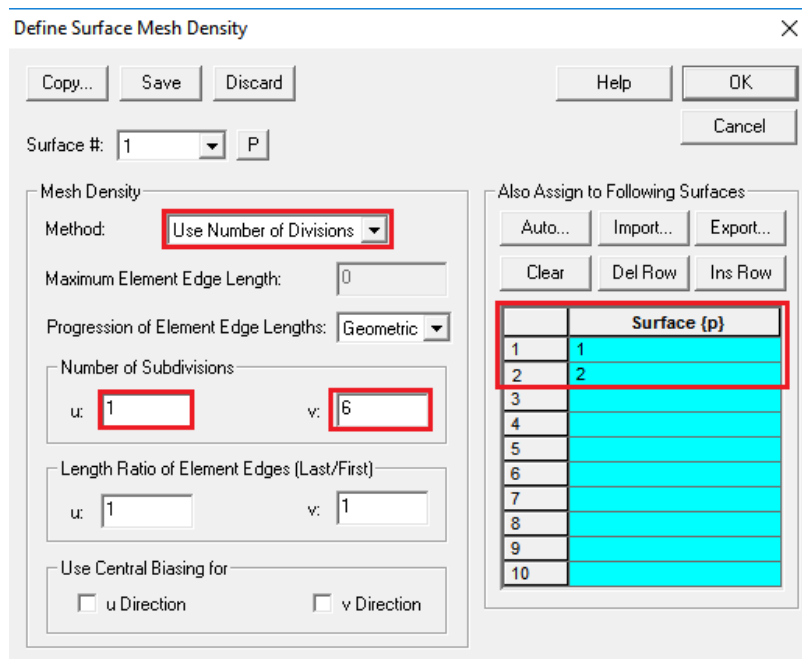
Define Surface Mesh Density

Copy... Save Discard

Help OK

Cancel

Surface #: 1 P

Mesh Density

Method: Use Number of Divisions

Maximum Element Edge Length: 0

Progression of Element Edge Lengths: Geometric

Number of Subdivisions

u: 1 v: 6

Length Ratio of Element Edges (Last/First)

u: 1 v: 1

Use Central Biasing for

u Direction v Direction

Also Assign to Following Surfaces

Auto... Import... Export...

Clear Del Row Ins Row

| | Surface {p} |
|---|---|
| 1 | 1 |
| 2 | 2 |
| 3 | |
| 4 | |
| 5 | |
| 6 | |
| 7 | |
| 8 | |
| 9 | |
| 10 | |